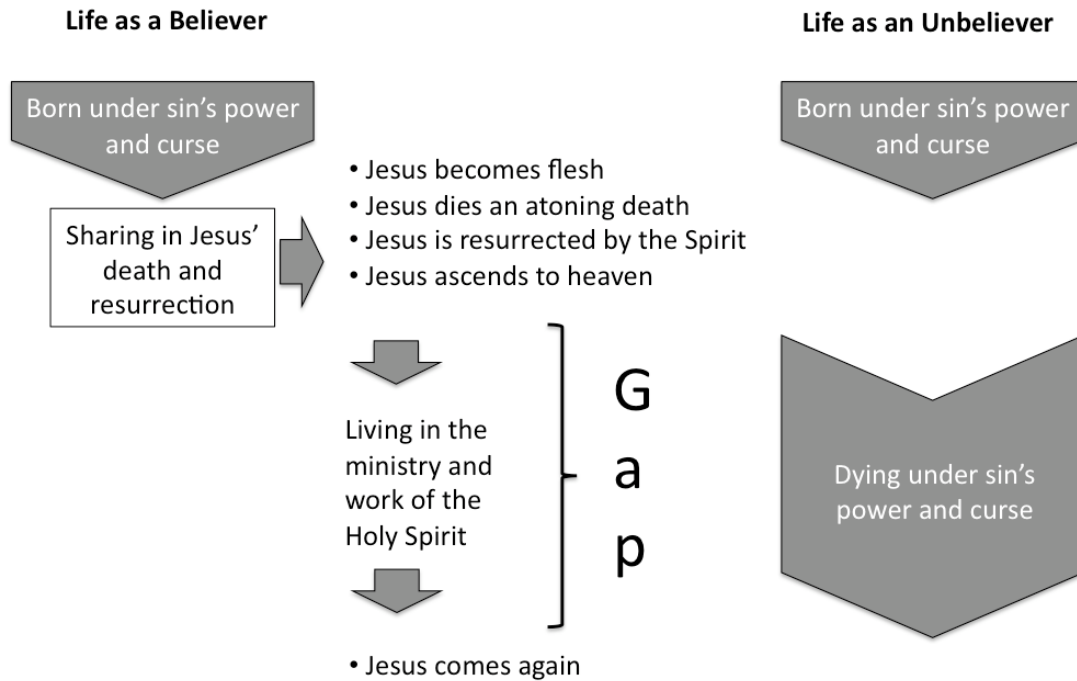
Life as a Believer

Life as an Unbeliever

Born under sin's power and curse

Sharing in Jesus' death and resurrection

• Jesus becomes flesh
• Jesus dies an atoning death
• Jesus is resurrected by the Spirit
• Jesus ascends to heaven

Living in the ministry and work of the Holy Spirit

G
a
p

• Jesus comes again

Born under sin's power and curse

Dying under sin's power and curse